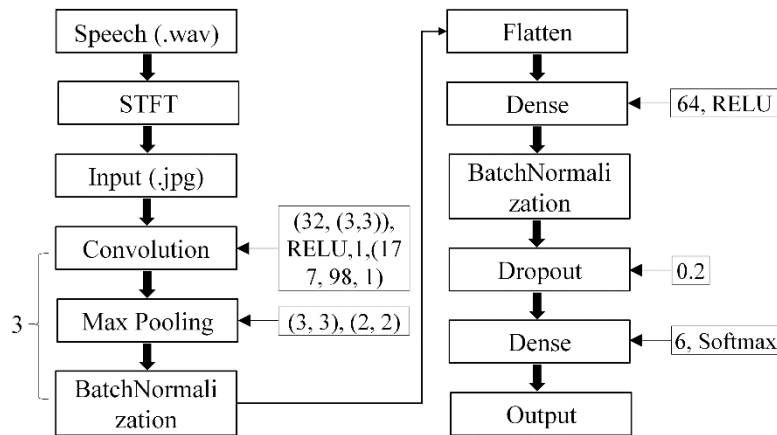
Speech (.wav)

STFT

Input (.jpg)

Convolution

(32, (3,3)), RELU,1,(177, 98, 1)

3

Max Pooling

(3, 3), (2, 2)

BatchNormalization

Flatten

Dense

64, RELU

BatchNormalization

Dropout

0.2

Dense

6, Softmax

Output